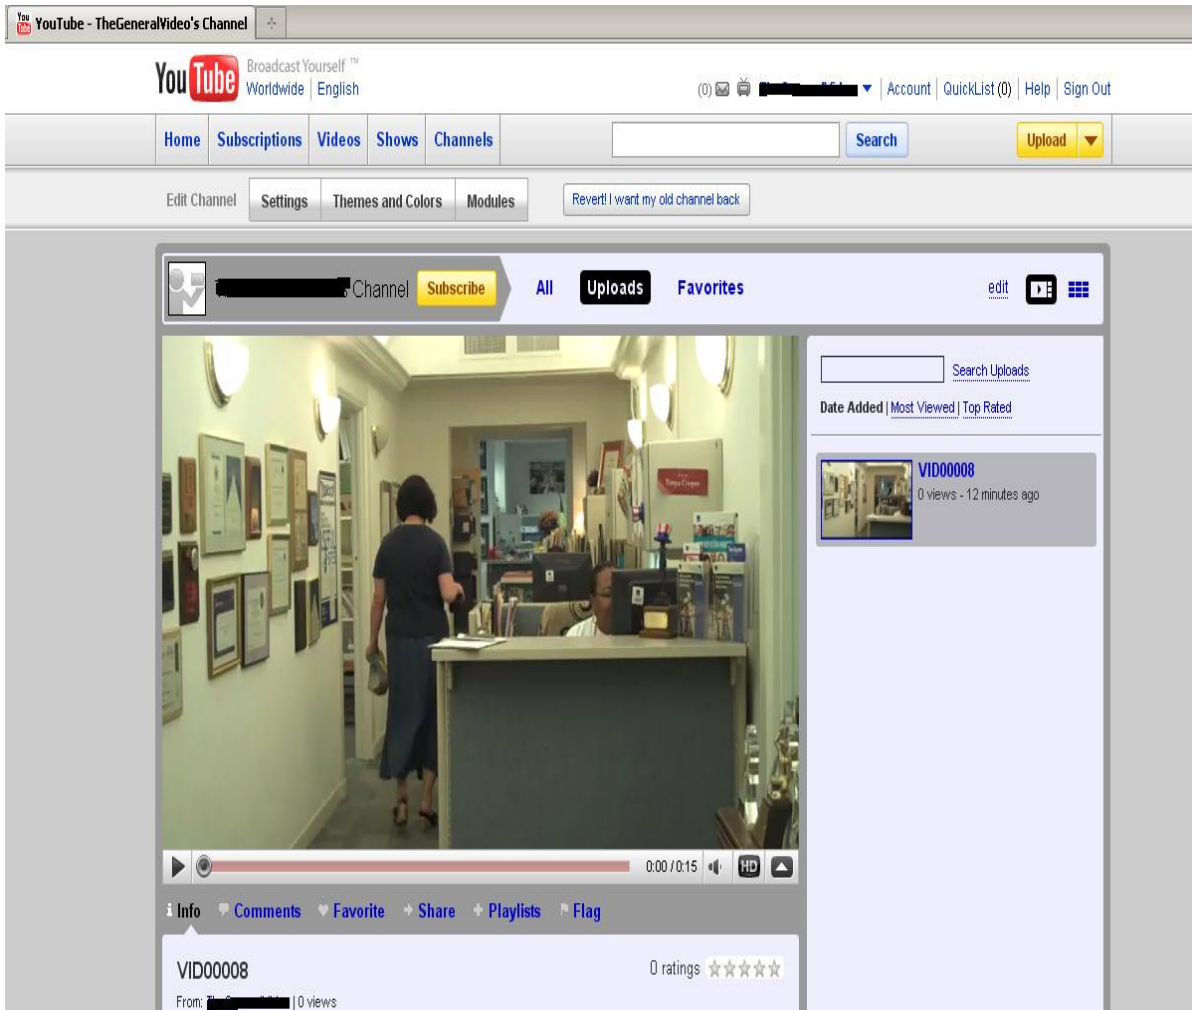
YouTube - TheGeneralVideo's Channel

YouTube Broadcast Yourself ™
Worldwide | English

(0) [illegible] ▼ | Account | QuickList (0) | Help | Sign Out

Home | Subscriptions | Videos | Shows | Channels

Search

Upload

Edit Channel | Settings | Themes and Colors | Modules

Revert! I want my old channel back

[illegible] Channel Subscribe

All Uploads Favorites

edit

Search Uploads

Date Added | Most Viewed | Top Rated

VID00008
0 views - 12 minutes ago

0:00 / 0:15 HD

Info Comments Favorite Share Playlists Flag

VID00008

0 ratings

From: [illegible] | 0 views